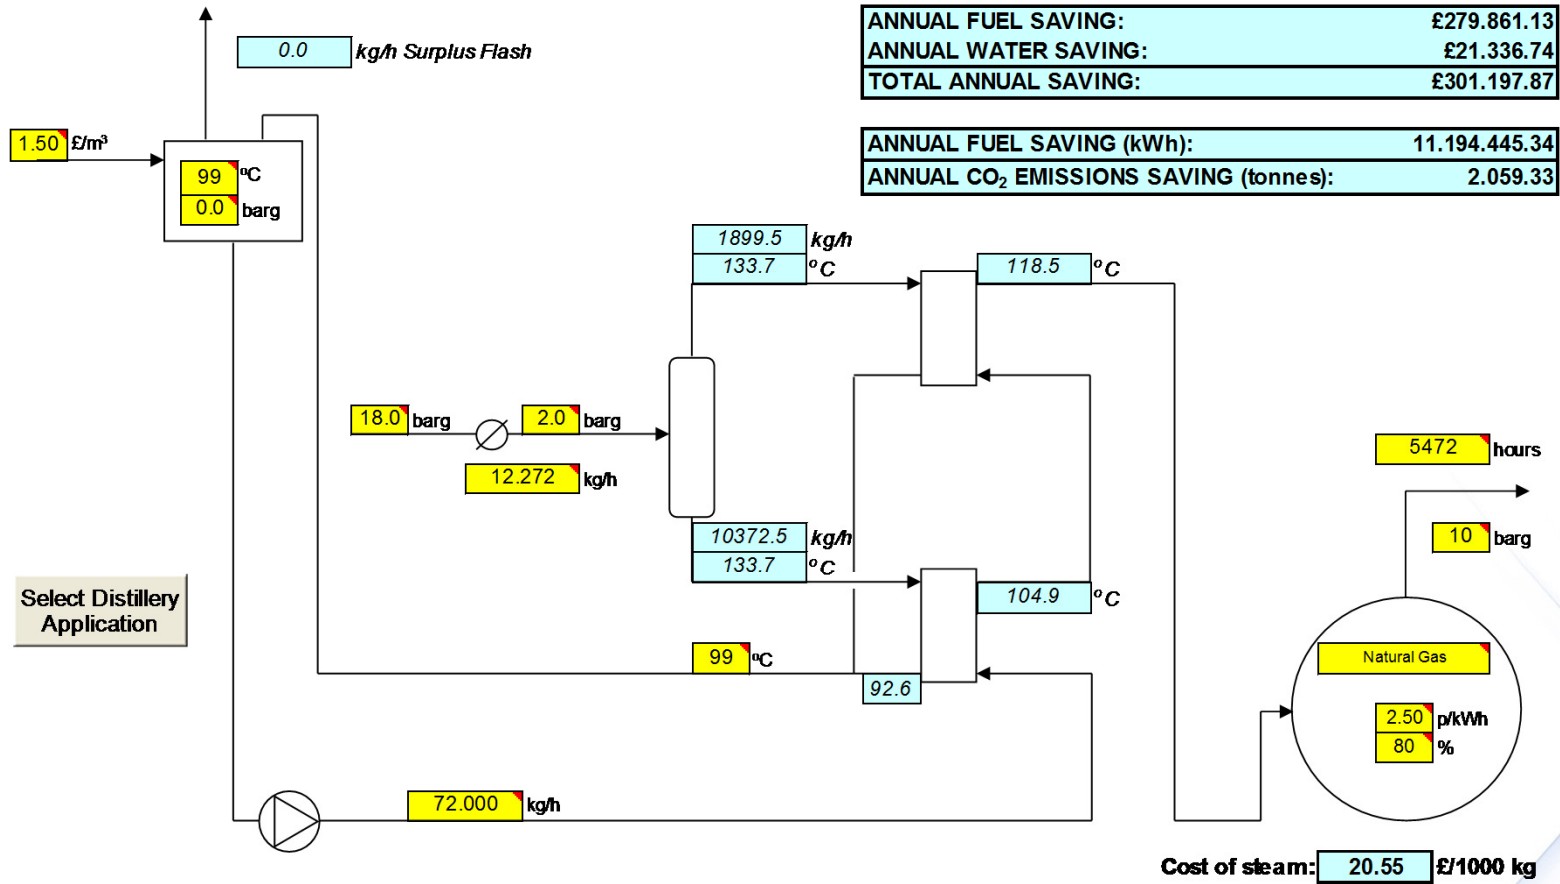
0.0 kg/h Surplus Flash

| ANNUAL FUEL SAVING: | £279.861.13 |
|---|---|
| ANNUAL WATER SAVING: | £21.336.74 |
| TOTAL ANNUAL SAVING: | £301.197.87 |

| ANNUAL FUEL SAVING (kWh): | 11.194.445.34 |
|---|---|
| ANNUAL $CO_2$ EMISSIONS SAVING (tonnes): | 2.059.33 |

1.50 £/m³

99 ºC
0.0 barg

1899.5 kg/h
133.7 ºC

118.5 ºC

18.0 barg
2.0 barg
12.272 kg/h

5472 hours

10 barg

10372.5 kg/h
133.7 ºC

104.9 ºC

Select Distillery Application

99 ºC

92.6

Natural Gas

2.50 p/kWh
80 %

72.000 kg/h

Cost of steam: 20.55 £/1000 kg